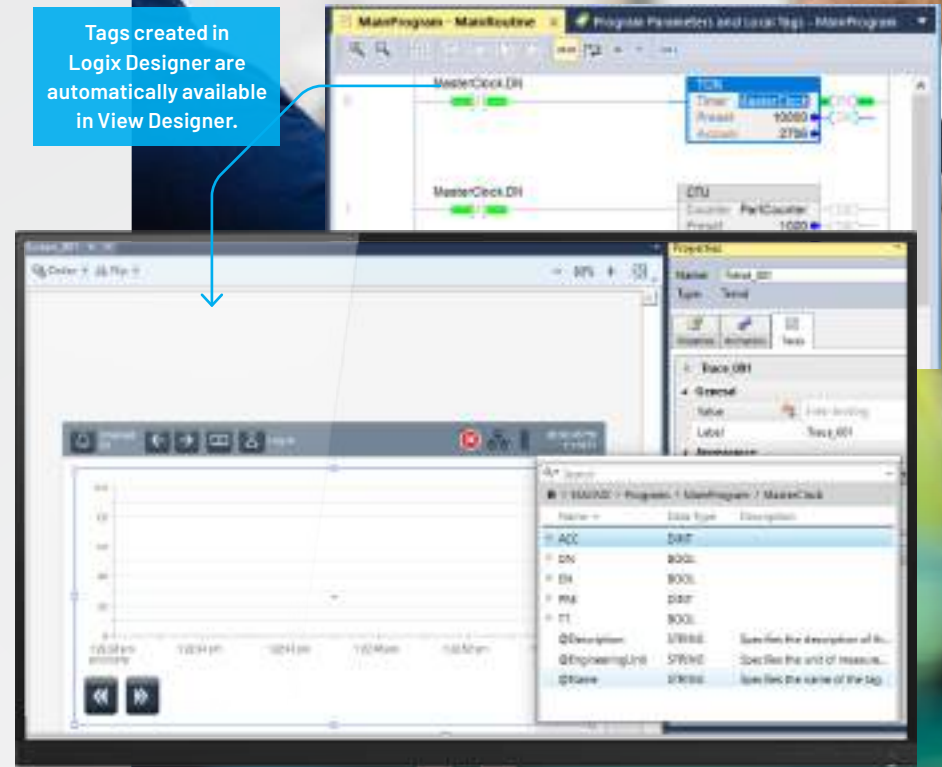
Tags created in Logix Designer are automatically available in View Designer.

MainProgram - MainRoutine

Program Parameters and Local Tags - MainProgram

MasterClock.DN

TON

Timer

Preset 10000

Accum 2756

MasterClock.DN

CTU

Counter PartCounter

Preset 1000

Properties

Name Trend_001

Type Trend

Properties Animations Events

Trace_001

General

Value

Label Trace_001

Search

Name

Data Type

Description

ACC

DINT

DN

BOOL

EN

BOOL

PRE

DINT

TT

BOOL

@Description

STRING

Specifies the description of th...

@EngineeringUnit

STRING

Specifies the unit of measure...

@Name

STRING

Specifies the name of the tag.